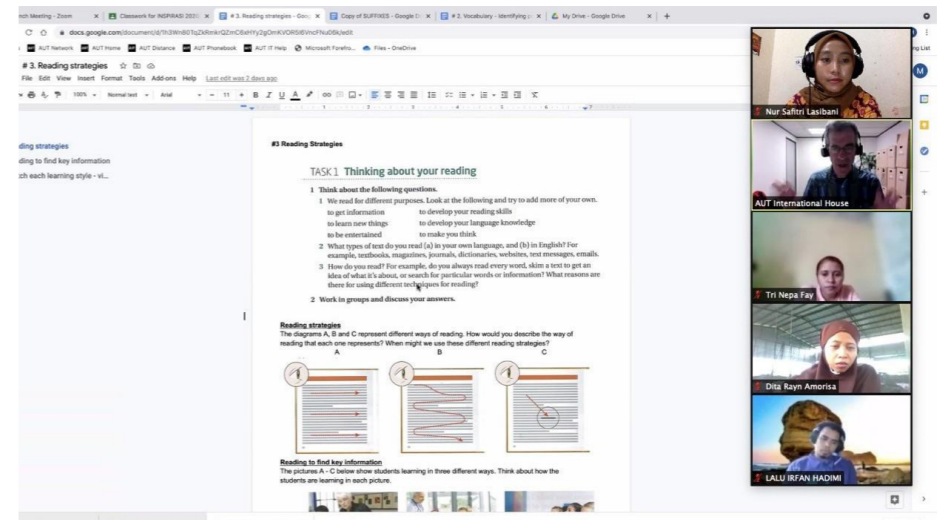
nch Meeting - Zoom | Classwork for INSPIRASI 2021 | # 3. Reading strategies - Goo | Copy of SUFFIXES - Google D | # 2. Vocabulary - Identifying | My Drive - Google Drive | +

docs.google.com/document/d/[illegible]/edit

AUT Network | AUT Home | AUT Distance | AUT Phonebook | AUT IT Help | Microsoft Forefro... | Files - OneDrive

# 3. Reading strategies

File Edit View Insert Format Tools Add-ons Help Last edit was 2 days ago

100% Normal text Arial 11

ding strategies
ding to find key information
ch each learning style - vi...

#3 Reading Strategies

TASK 1 Thinking about your reading

1 Think about the following questions.

1 We read for different purposes. Look at the following and try to add more of your own.
to get information — to develop your reading skills
to learn new things — to develop your language knowledge
to be entertained — to make you think

2 What types of text do you read (a) in your own language, and (b) in English? For example, textbooks, magazines, journals, dictionaries, websites, text messages, emails.

3 How do you read? For example, do you always read every word, skim a text to get an idea of what it's about, or search for particular words or information? What reasons are there for using different techniques for reading?

2 Work in groups and discuss your answers.

Reading strategies
The diagrams A, B and C represent different ways of reading. How would you describe the way of reading that each one represents? When might we use these different reading strategies?

A B C

Reading to find key information
The pictures A - C below show students learning in three different ways. Think about how the students are learning in each picture.

Nur Safitri Lasibani
AUT International House
Tri Nepa Fay
Dita Rayn Amorisa
LALU IRFAN HADIMI